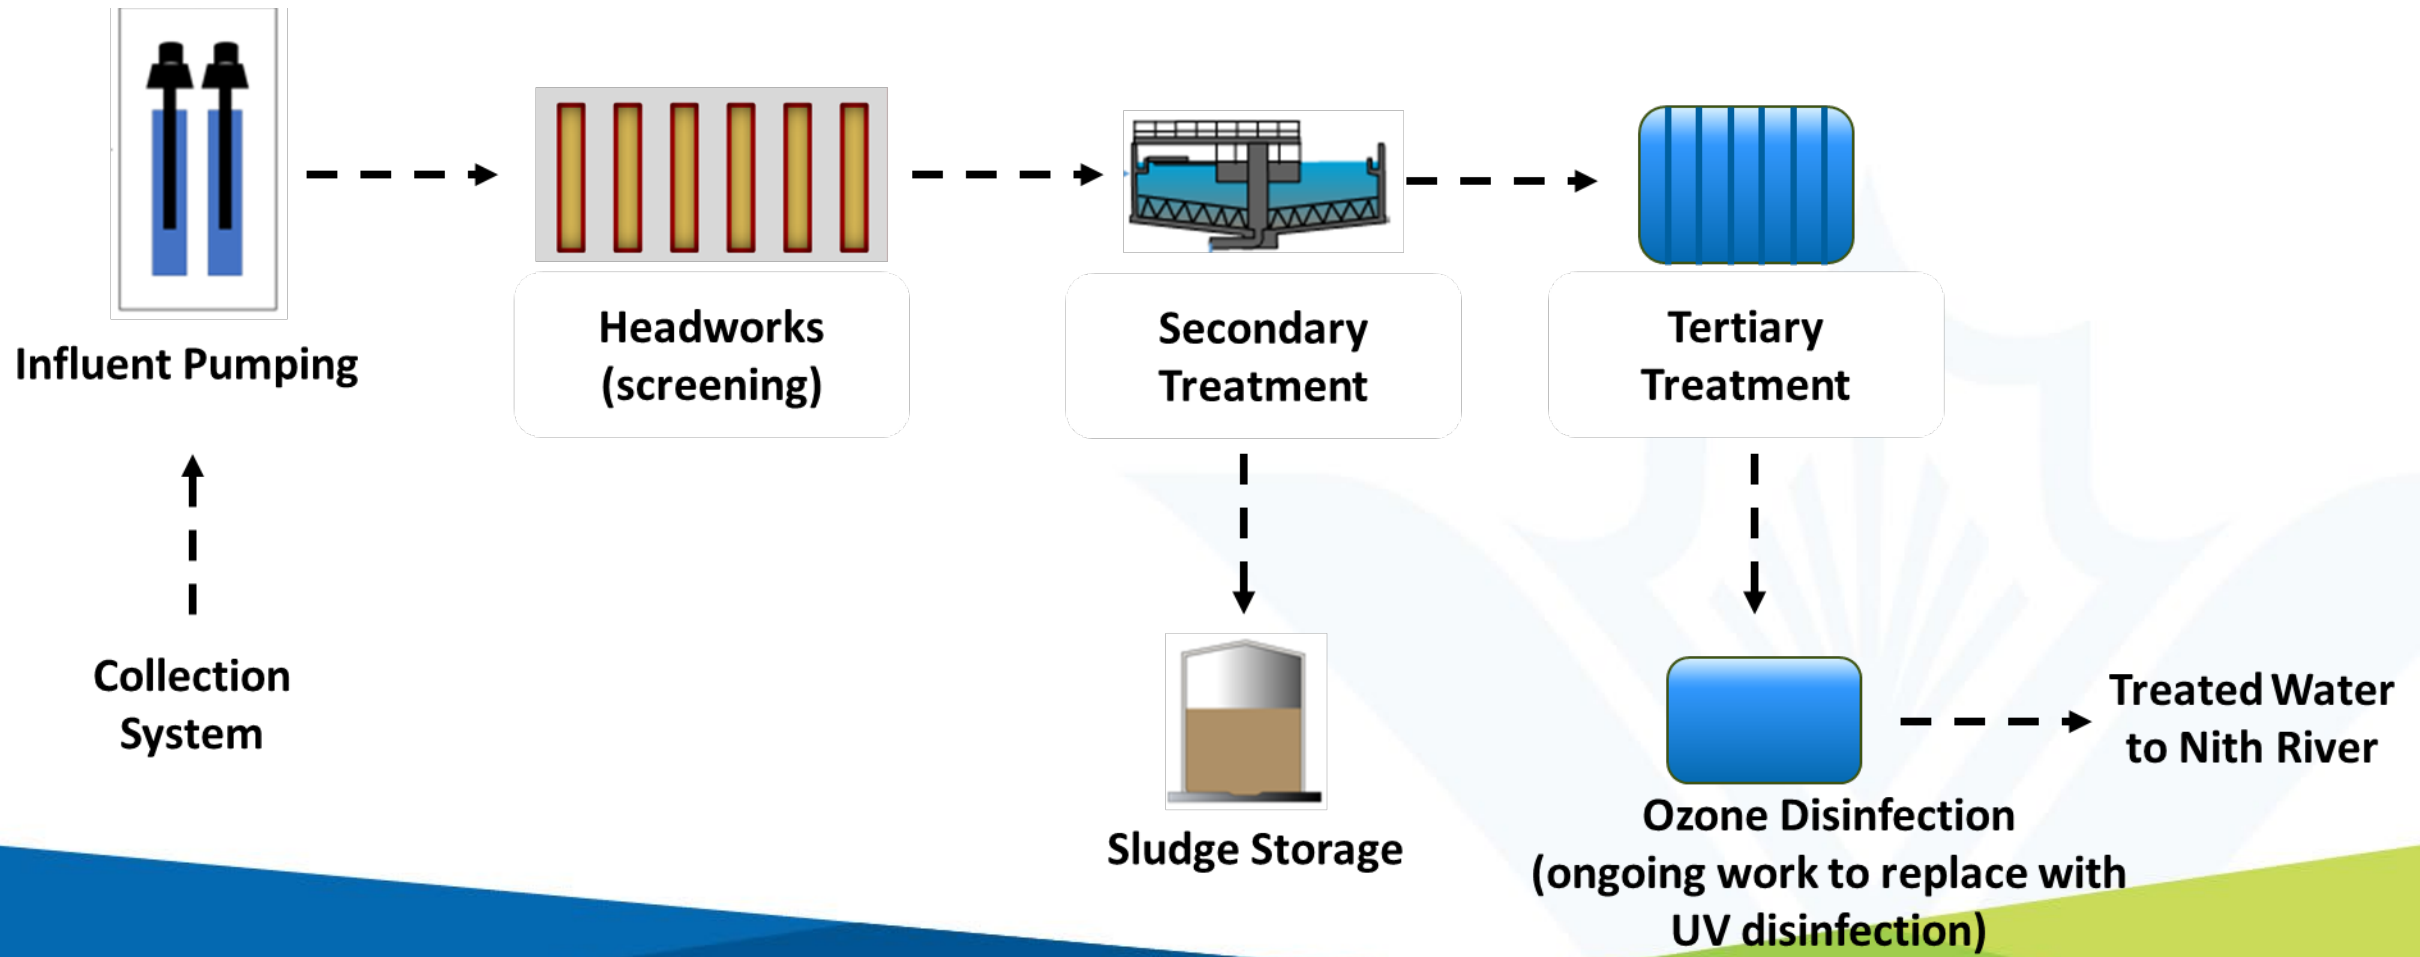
Influent Pumping

Headworks (screening)

Secondary Treatment

Tertiary Treatment

Collection System

Sludge Storage

Ozone Disinfection (ongoing work to replace with UV disinfection)

Treated Water to Nith River